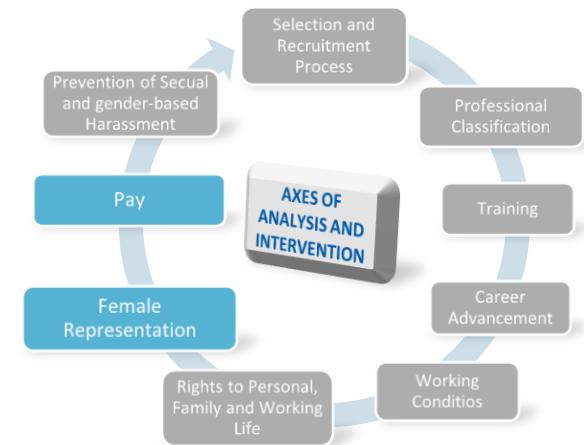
AXES OF ANALYSIS AND INTERVENTION

Selection and Recruitment Process

Professional Classification

Training

Career Advancement

Working Conditios

Rights to Personal, Family and Working Life

Female Representation

Pay

Prevention of Secual and gender-based Harassment